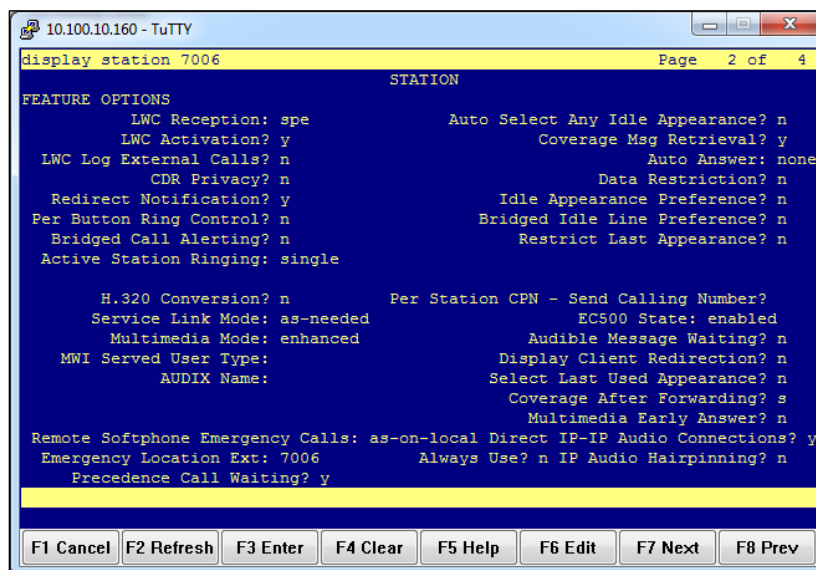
10.100.10.160 - TuTTY

display station 7006 Page 2 of 4

STATION

FEATURE OPTIONS

LWC Reception: spe Auto Select Any Idle Appearance? n

LWC Activation? y Coverage Msg Retrieval? y

LWC Log External Calls? n Auto Answer: none

CDR Privacy? n Data Restriction? n

Redirect Notification? y Idle Appearance Preference? n

Per Button Ring Control? n Bridged Idle Line Preference? n

Bridged Call Alerting? n Restrict Last Appearance? n

Active Station Ringing: single

H.320 Conversion? n Per Station CPN - Send Calling Number?

Service Link Mode: as-needed EC500 State: enabled

Multimedia Mode: enhanced Audible Message Waiting? n

MWI Served User Type: Display Client Redirection? n

AUDIX Name: Select Last Used Appearance? n

Coverage After Forwarding? s

Multimedia Early Answer? n

Remote Softphone Emergency Calls: as-on-local Direct IP-IP Audio Connections? y

Emergency Location Ext: 7006 Always Use? n IP Audio Hairpinning? n

Precedence Call Waiting? y

F1 Cancel F2 Refresh F3 Enter F4 Clear F5 Help F6 Edit F7 Next F8 Prev